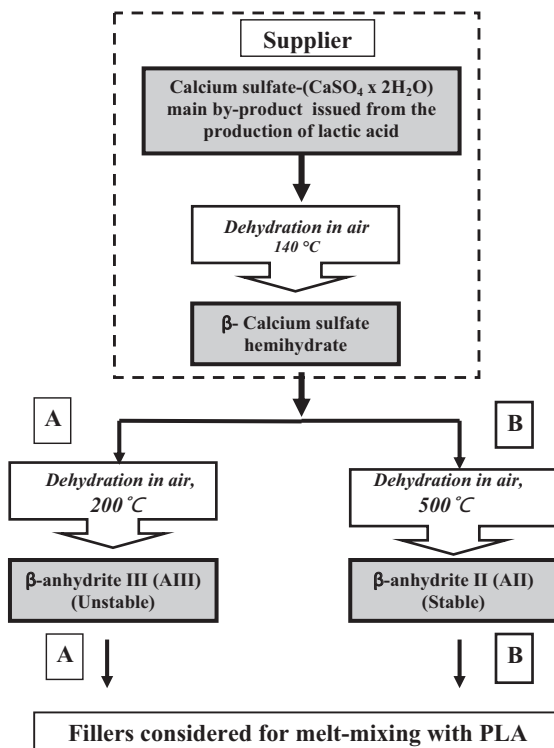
Supplier

Calcium sulfate-($CaSO_4$ x $2H_2O$) main by-product issued from the production of lactic acid

Dehydration in air 140 °C

β- Calcium sulfate hemihydrate

A

B

Dehydration in air, 200˚C

Dehydration in air, 500˚C

β-anhydrite III (AIII) (Unstable)

β-anhydrite II (AII) (Stable)

A

B

Fillers considered for melt-mixing with PLA